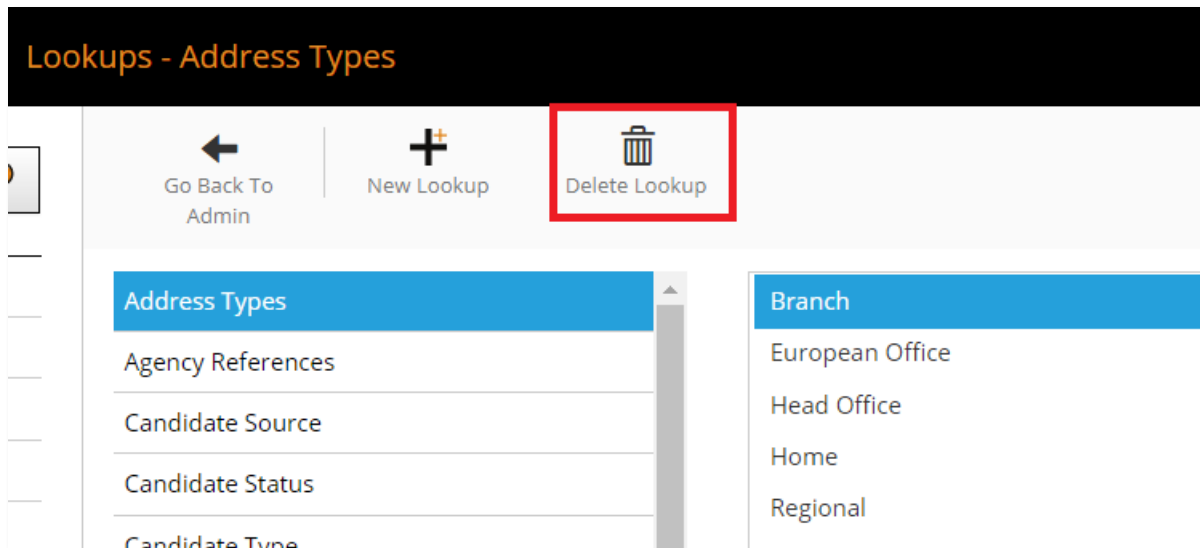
Lookups - Address Types

Go Back To Admin

New Lookup

Delete Lookup

Address Types
Agency References
Candidate Source
Candidate Status
Candidate Type

Branch
European Office
Head Office
Home
Regional